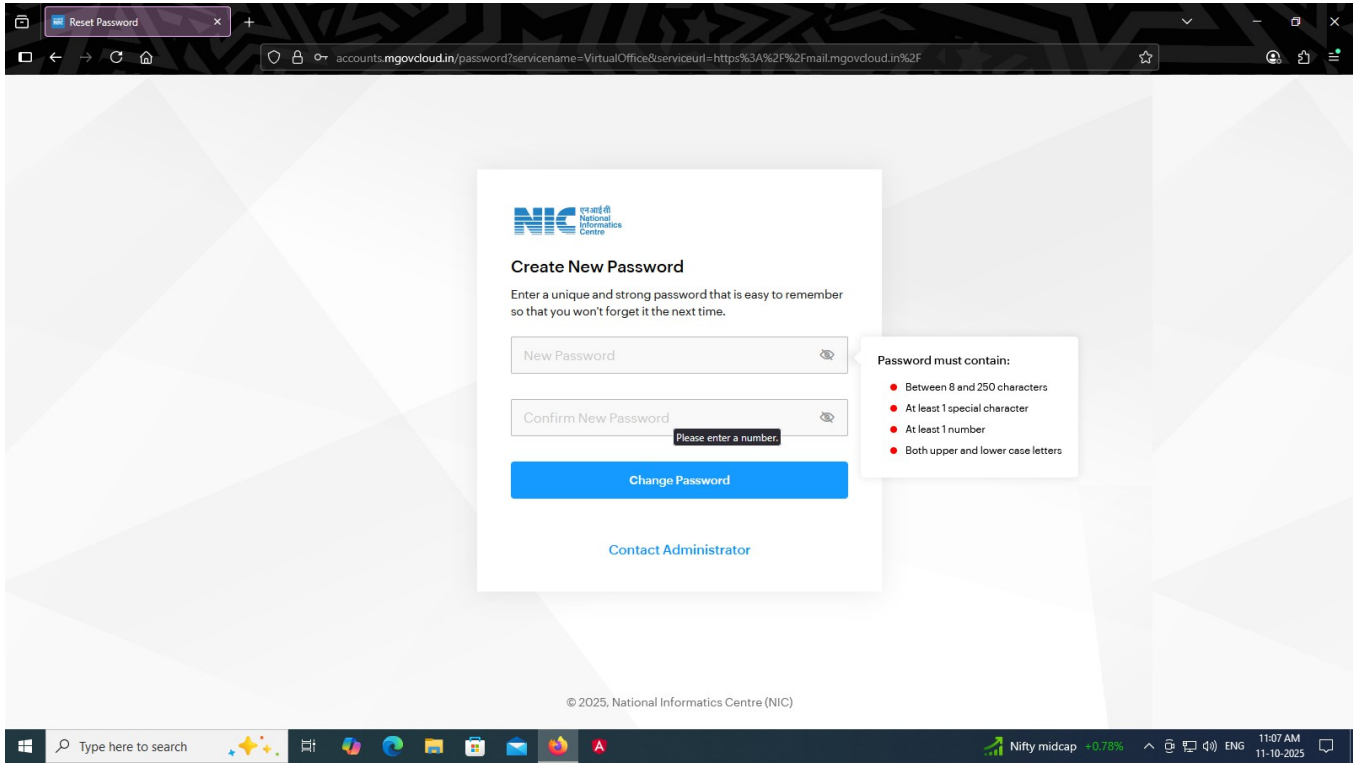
Reset Password

accounts.mgovcloud.in/password?servicename=VirtualOffice&serviceurl=https%3A%2F%2Fmail.mgovcloud.in%2F

NIC एन आई सी National Informatics Centre

Create New Password

Enter a unique and strong password that is easy to remember so that you won't forget it the next time.

New Password

Confirm New Password

Please enter a number.

Password must contain:

- Between 8 and 250 characters
- At least 1 special character
- At least 1 number
- Both upper and lower case letters

Change Password

Contact Administrator

© 2025, National Informatics Centre (NIC)

Type here to search

Nifty midcap +0.78%

ENG 11:07 AM 11-10-2025